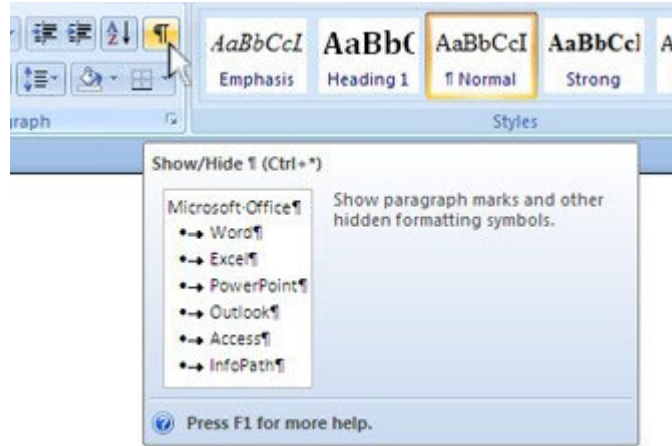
¶

AaBbCcI Emphasis
AaBb( Heading 1
AaBbCcI ¶ Normal
AaBbCcI Strong
A

raph

Styles

Show/Hide ¶ (Ctrl+*)

Microsoft·Office¶
•→ Word¶
•→ Excel¶
•→ PowerPoint¶
•→ Outlook¶
•→ Access¶
•→ InfoPath¶

Show paragraph marks and other hidden formatting symbols.

Press F1 for more help.